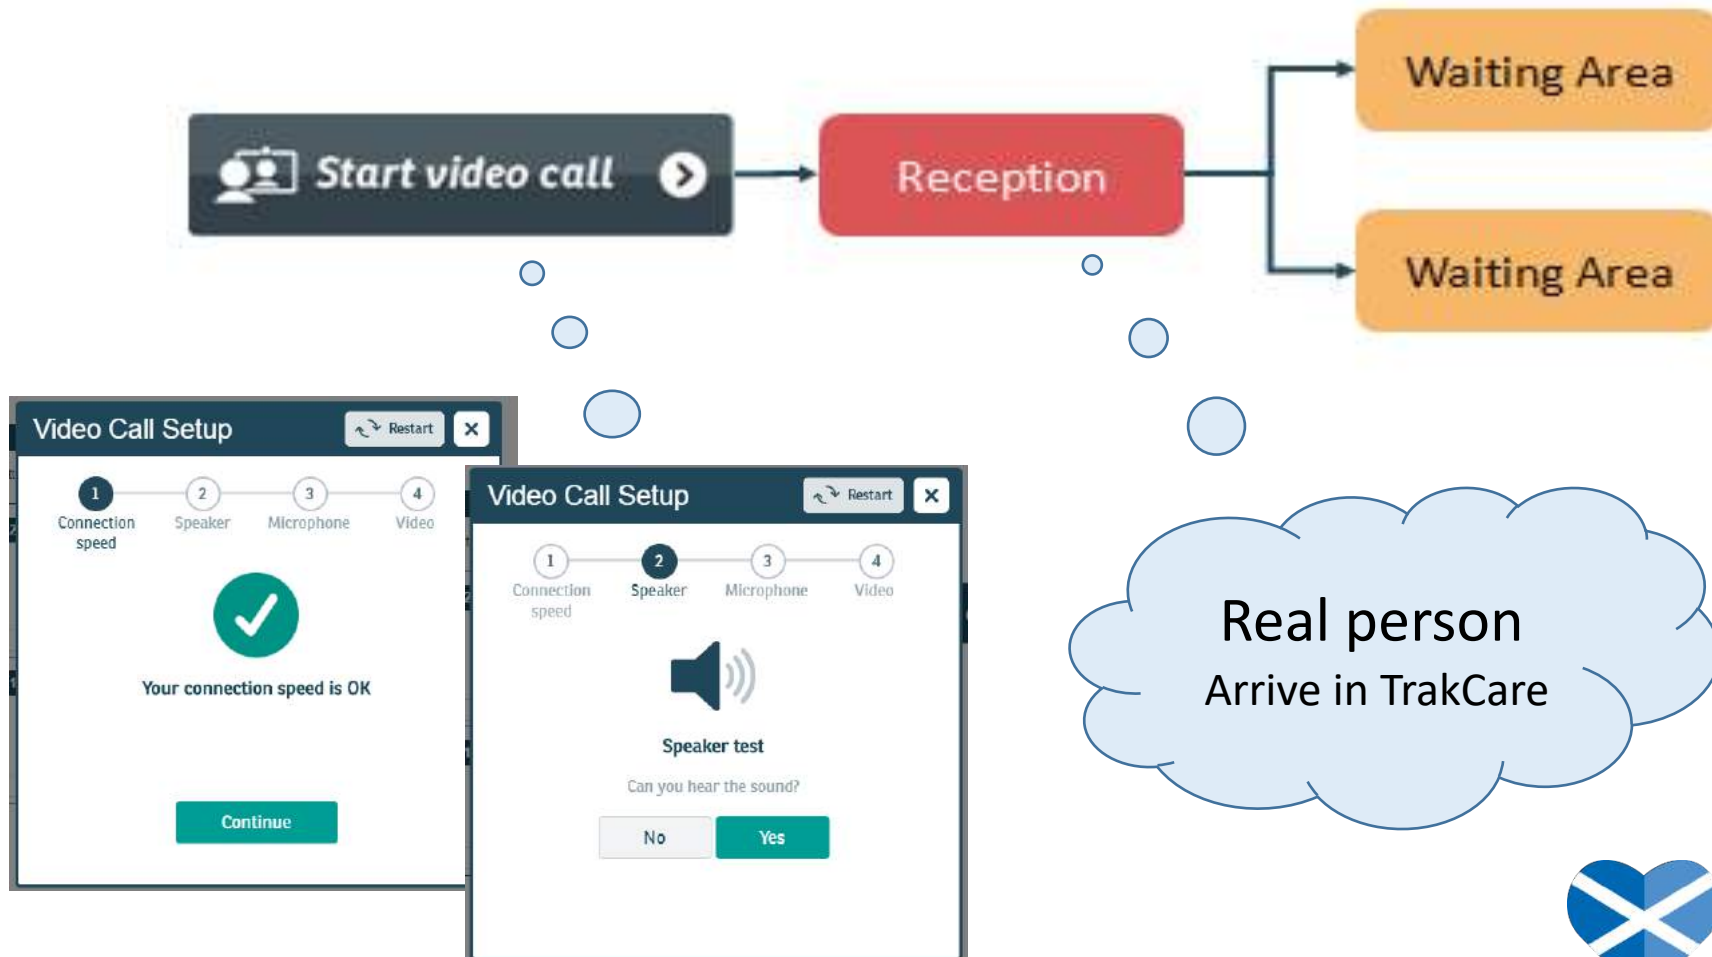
Start video call

Reception

Waiting Area

Waiting Area

Video Call Setup
Restart
1 Connection speed
2 Speaker
3 Microphone
4 Video

Your connection speed is OK

Continue

Video Call Setup
Restart
1 Connection speed
2 Speaker
3 Microphone
4 Video

Speaker test

Can you hear the sound?

No
Yes

Real person
Arrive in TrakCare